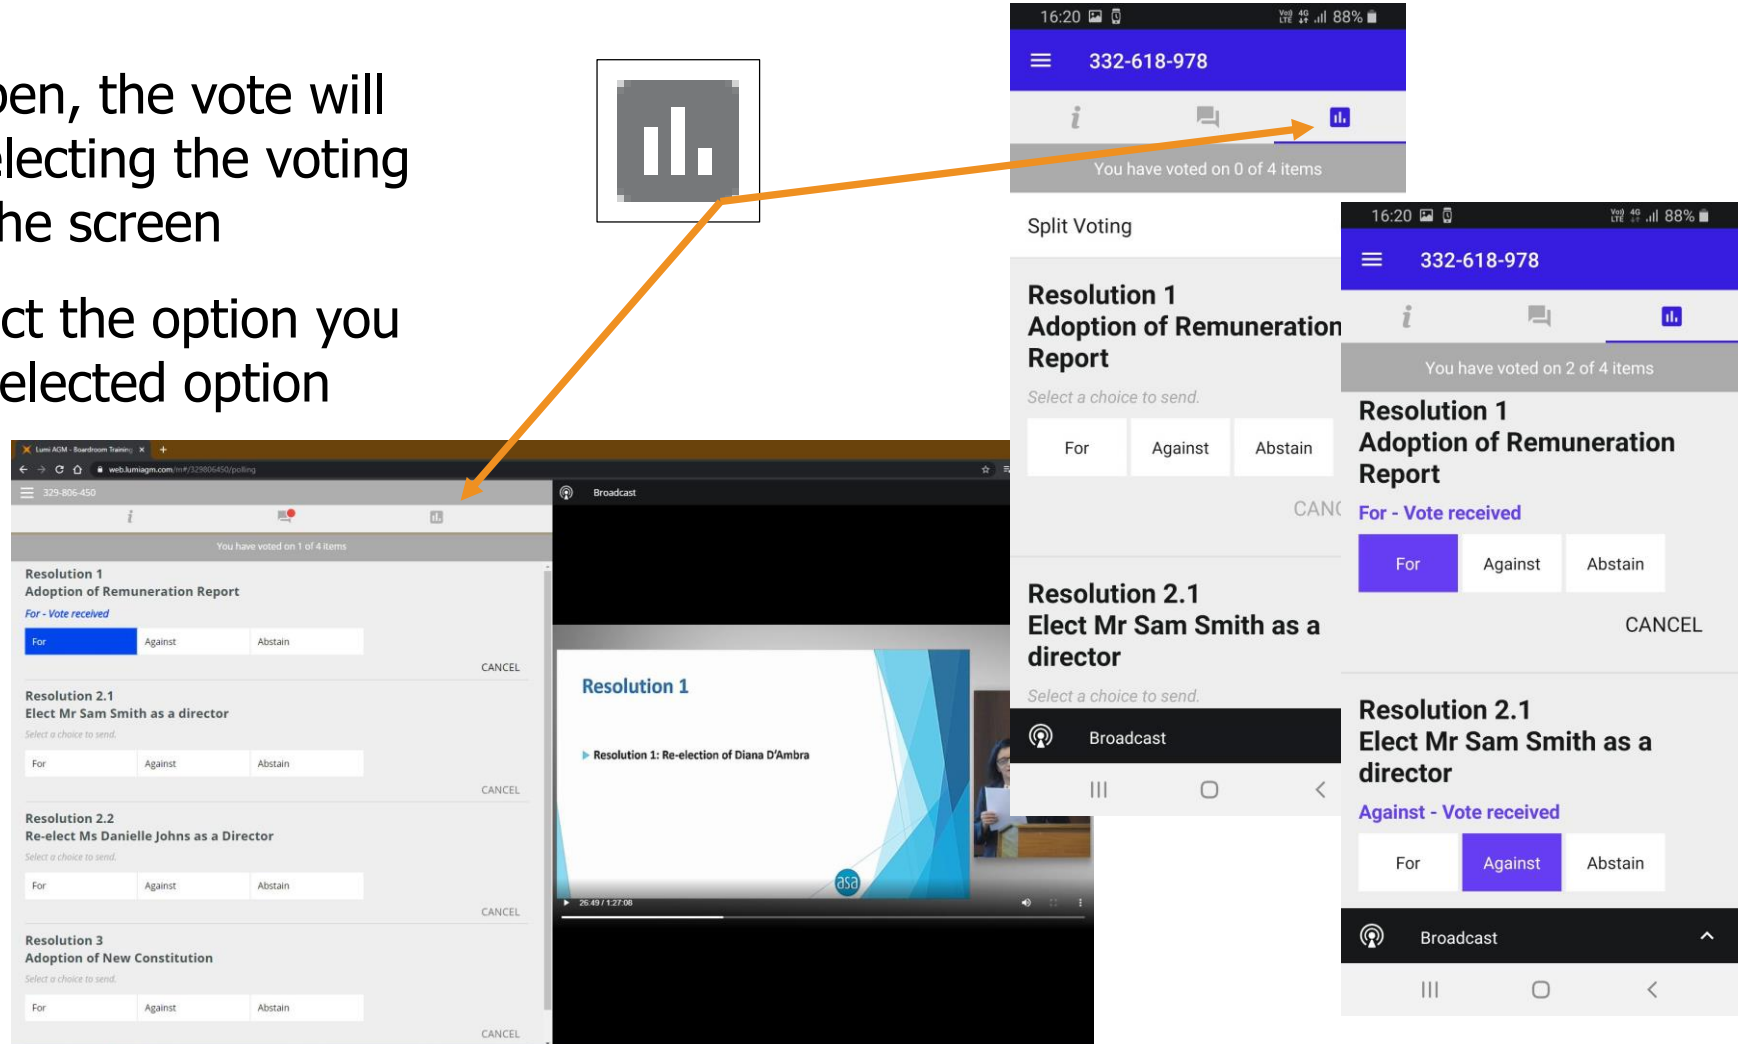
pen, the vote will
electing the voting
he screen

ct the option you
elected option

16:20 88%
332-618-978
You have voted on 0 of 4 items
Split Voting
Resolution 1
Adoption of Remuneration Report
Select a choice to send.
For
Against
Abstain
CAN
Resolution 2.1
Elect Mr Sam Smith as a director
Select a choice to send.
Broadcast

16:20 88%
332-618-978
You have voted on 2 of 4 items
Resolution 1
Adoption of Remuneration Report
For - Vote received
For
Against
Abstain
CANCEL
Resolution 2.1
Elect Mr Sam Smith as a director
Against - Vote received
For
Against
Abstain
Broadcast

Lumi AGM - Boardroom Training
web.lumiagm.com/#/329806450/polling
329-806-450
You have voted on 1 of 4 items
Resolution 1
Adoption of Remuneration Report
For - Vote received
For
Against
Abstain
CANCEL
Resolution 2.1
Elect Mr Sam Smith as a director
Select a choice to send.
For
Against
Abstain
CANCEL
Resolution 2.2
Re-elect Ms Danielle Johns as a Director
Select a choice to send.
For
Against
Abstain
CANCEL
Resolution 3
Adoption of New Constitution
Select a choice to send.
For
Against
Abstain
CANCEL
Broadcast
Resolution 1
Resolution 1: Re-election of Diana D'Ambra
asa
26:49 / 1:27:08